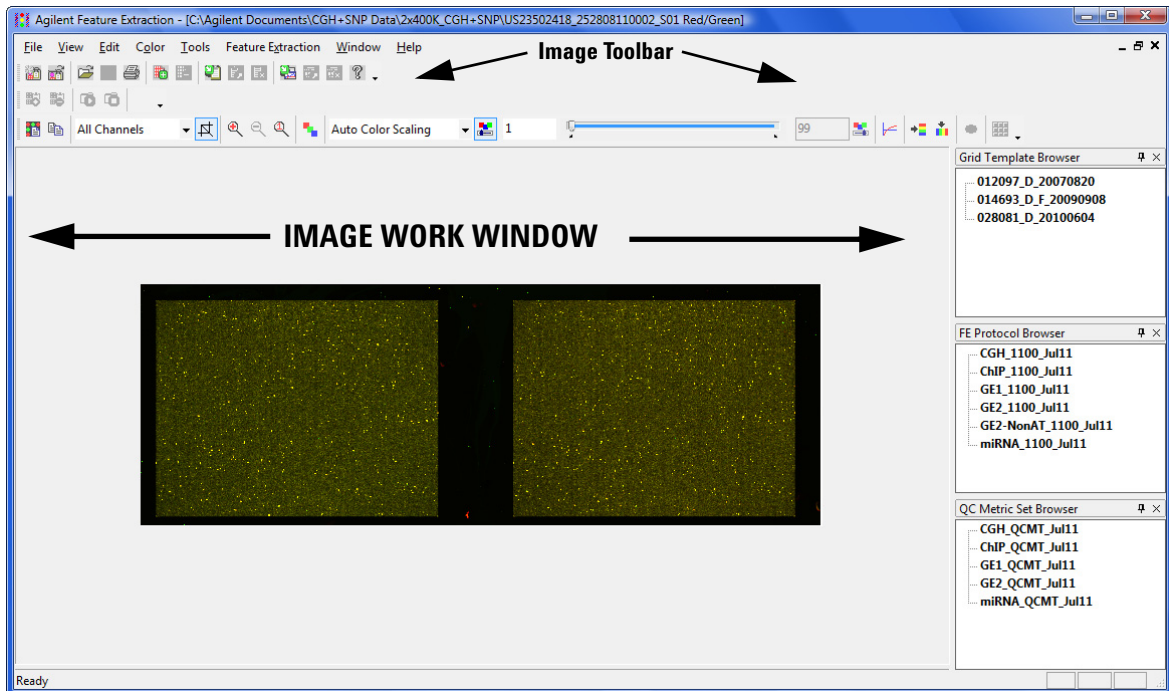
Agilent Feature Extraction - [C:\Agilent Documents\CGH+SNP Data\2x400K_CGH+SNP\US23502418_252808110002_S01 Red/Green]

File View Edit Color Tools Feature Extraction Window Help

Image Toolbar

All Channels

Auto Color Scaling

1

99

IMAGE WORK WINDOW

Grid Template Browser

012097_D_20070820
014693_D_F_20090908
028081_D_20100604

FE Protocol Browser

CGH_1100_Jul11
ChIP_1100_Jul11
GE1_1100_Jul11
GE2_1100_Jul11
GE2-NonAT_1100_Jul11
miRNA_1100_Jul11

QC Metric Set Browser

CGH_QCMT_Jul11
ChIP_QCMT_Jul11
GE1_QCMT_Jul11
GE2_QCMT_Jul11
miRNA_QCMT_Jul11

Ready